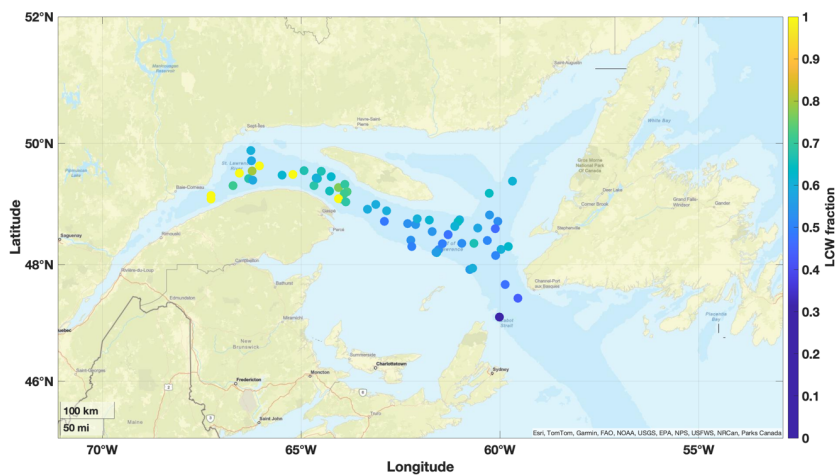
52°N
50°N
48°N
46°N
70°W
65°W
60°W
55°W
Latitude
Longitude
LCW fraction
1
0.9
0.8
0.7
0.6
0.5
0.4
0.3
0.2
0.1
0
100 km
50 mi
Esri, TomTom, Garmin, FAO, NOAA, USGS, EPA, NPS, USFWS, NRCan, Parks Canada
Manicouagan Reservoir
Sept-Îles
Havre-Saint-Pierre
St. Lawrence
Baie-Comeau
Saguenay
Rimouski
Gaspé
Percé
Campbellton
Bathurst
Miramichi
New Brunswick
Moncton
Fredericton
Saint John
Charlottetown
Sydney
Quebec
Edmundston
Maine
Sainte-Georges
Gros Morne National Park of Canada
Deer Lake
Corner Brook
Stephenville
Grand Falls-Windsor
Gander
White Bay
Channel-Port aux Basques
Cabot Strait
Placentia Bay
Truro
Summerside